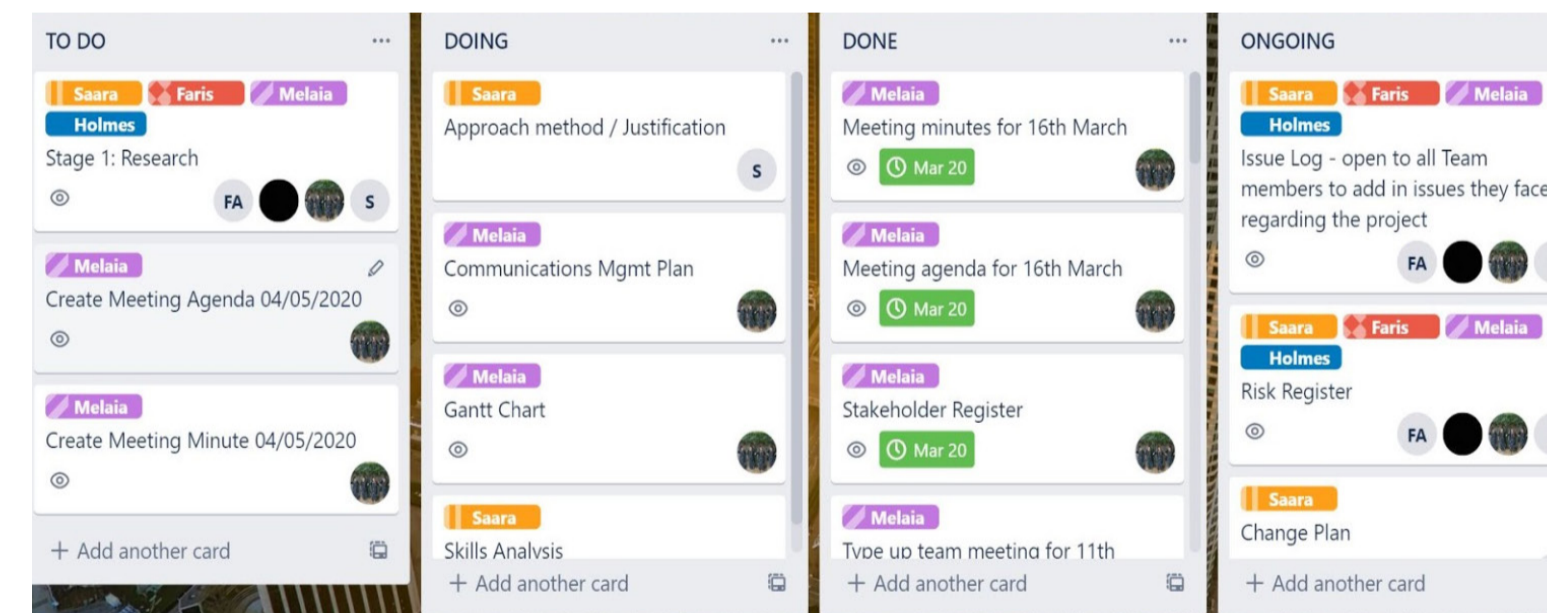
TO DO ...

Saara Faris Melaia Holmes
Stage 1: Research
FA S

Melaia
Create Meeting Agenda 04/05/2020

Melaia
Create Meeting Minute 04/05/2020

+ Add another card

DOING ...

Saara
Approach method / Justification
S

Melaia
Communications Mgmt Plan

Melaia
Gantt Chart

Saara
Skills Analysis

+ Add another card

DONE ...

Melaia
Meeting minutes for 16th March
Mar 20

Melaia
Meeting agenda for 16th March
Mar 20

Melaia
Stakeholder Register
Mar 20

Melaia
Type up team meeting for 11th

+ Add another card

ONGOING

Saara Faris Melaia Holmes
Issue Log - open to all Team members to add in issues they face regarding the project
FA

Saara Faris Melaia Holmes
Risk Register
FA

Saara
Change Plan

+ Add another card